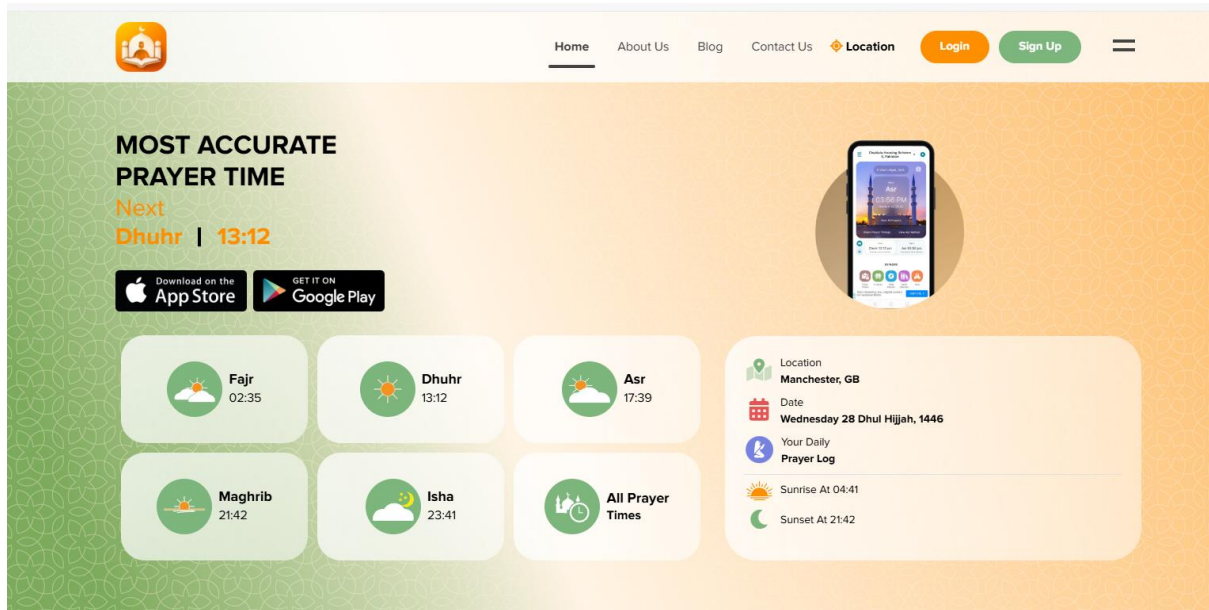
Home About Us Blog Contact Us Location Login Sign Up

MOST ACCURATE PRAYER TIME
Next
Dhuhr | 13:12

Download on the App Store
GET IT ON Google Play

Fajr
02:35

Dhuhr
13:12

Asr
17:39

Maghrib
21:42

Isha
23:41

All Prayer Times

Location
Manchester, GB

Date
Wednesday 28 Dhul Hijjah, 1446

Your Daily
Prayer Log

Sunrise At 04:41

Sunset At 21:42